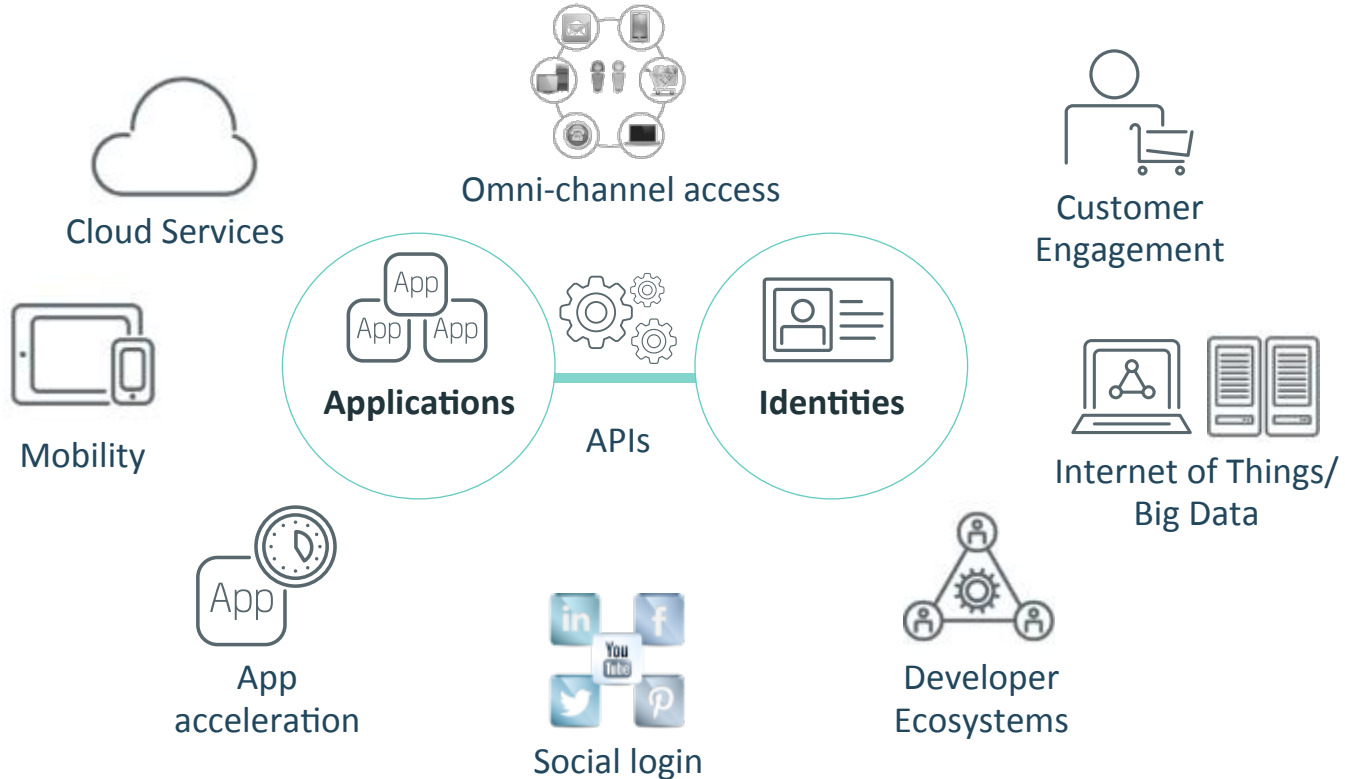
Omni-channel access

Cloud Services

Customer Engagement

App

App

App

Applications

APIs

Identities

Mobility

Internet of Things/ Big Data

App

App acceleration

in

f

You Tube

Social login

Developer Ecosystems